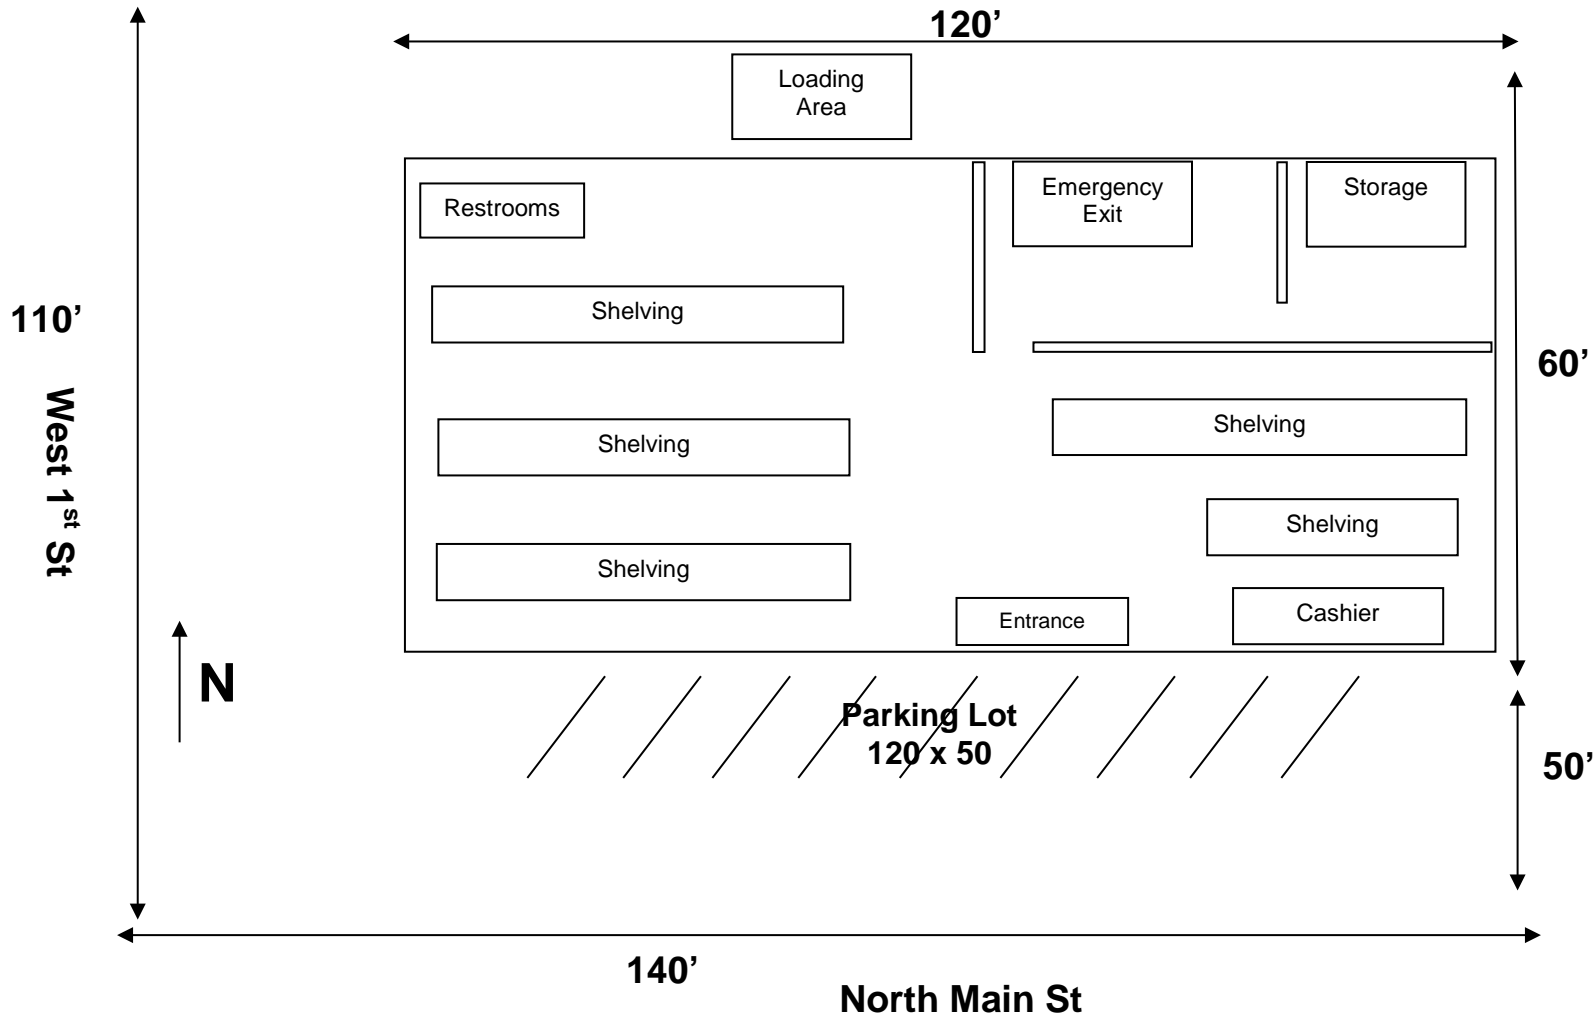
120’

Loading Area

Restrooms

Emergency Exit

Storage

110’

Shelving

60’

Shelving

Shelving

West 1$^{st}$ St

Shelving

Shelving

Entrance

Cashier

N

Parking Lot
120 x 50

50’

140’

North Main St